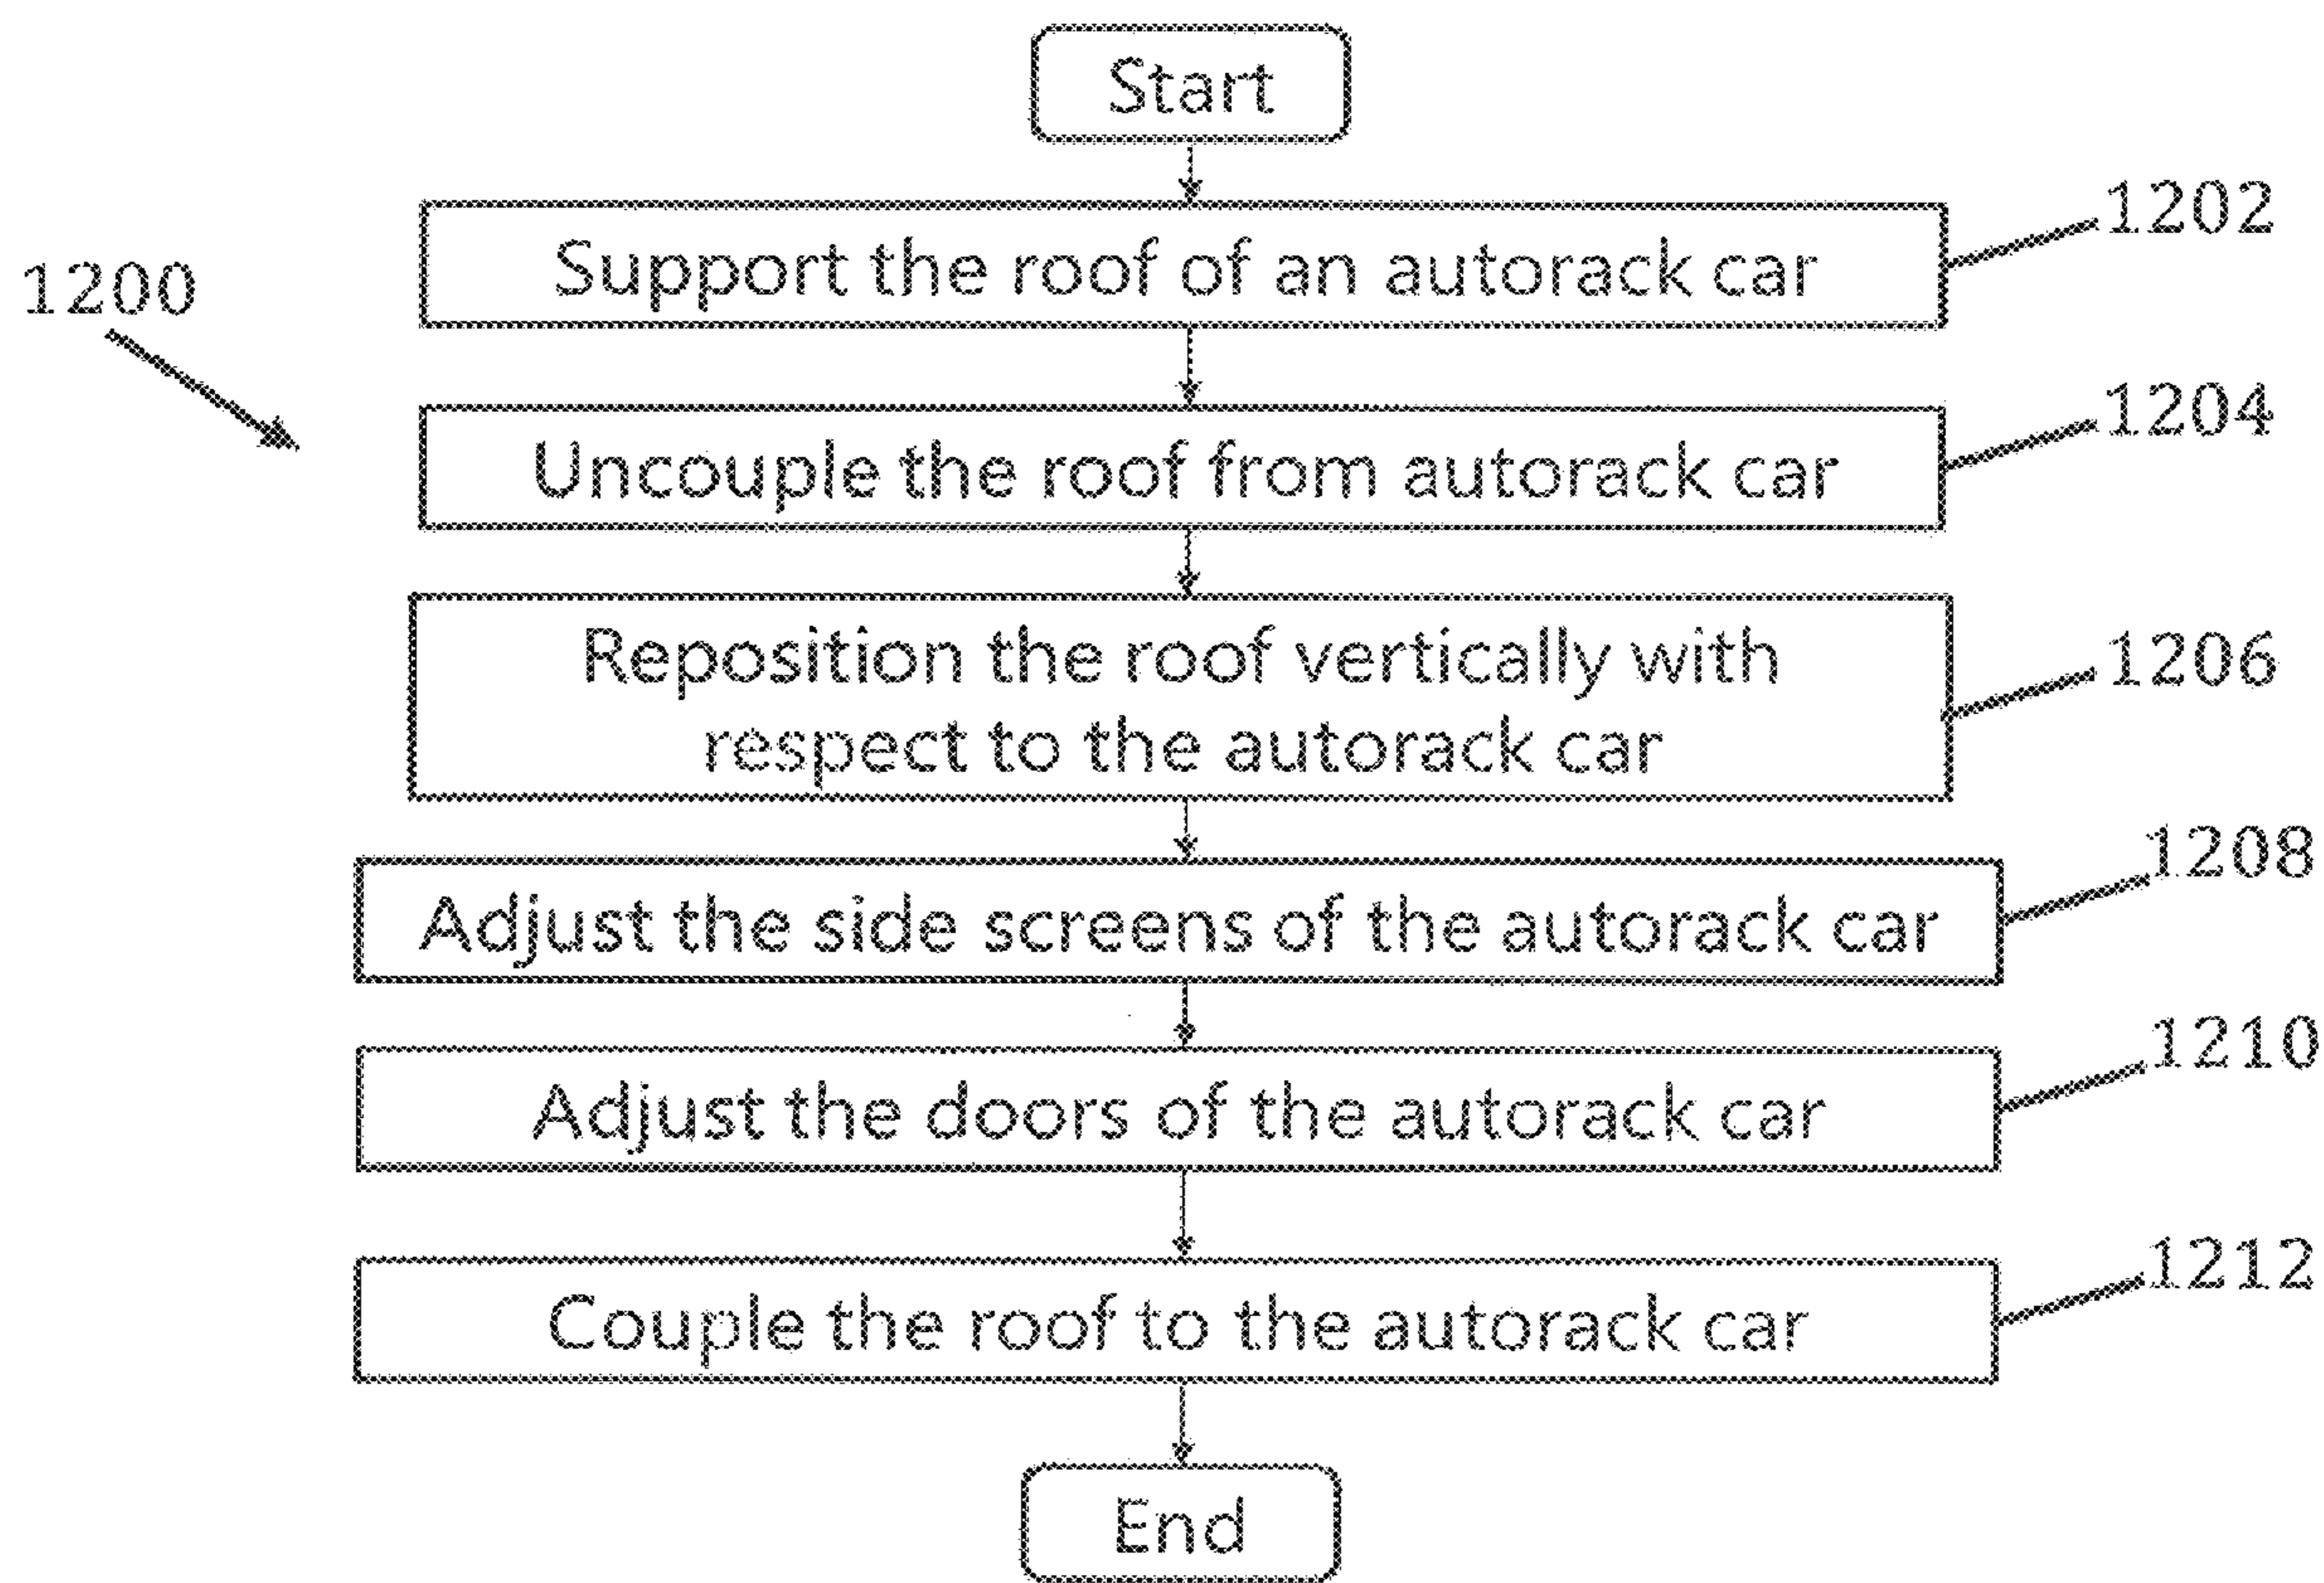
Start

1200

Support the roof of an autorack car

1202

Uncouple the roof from autorack car

1204

Reposition the roof vertically with respect to the autorack car

1206

Adjust the side screens of the autorack car

1208

Adjust the doors of the autorack car

1210

Couple the roof to the autorack car

1212

End